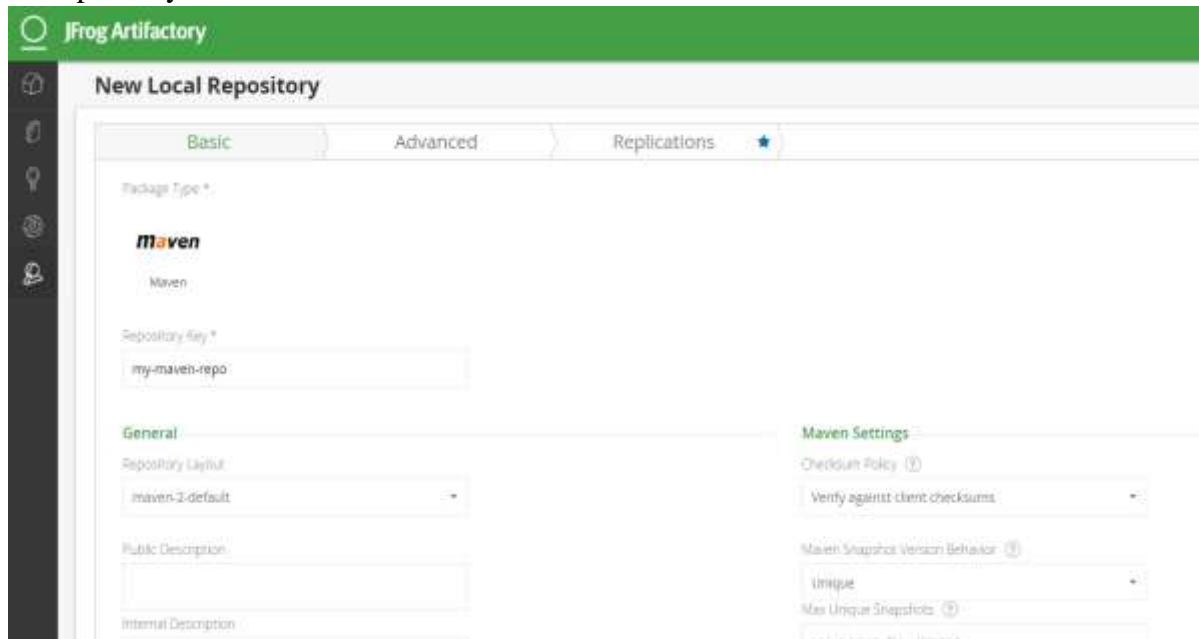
JFrog Artifactory

New Local Repository

Basic

Advanced

Replications

Package Type *

maven

Maven

Repository Key *

my-maven-repo

General

Repository Layout

maven-2-default

Public Description

Internal Description

Maven Settings

Checksum Policy

Verify against client checksums

Maven Snapshot Version Behavior

Unique

Max Unique Snapshots